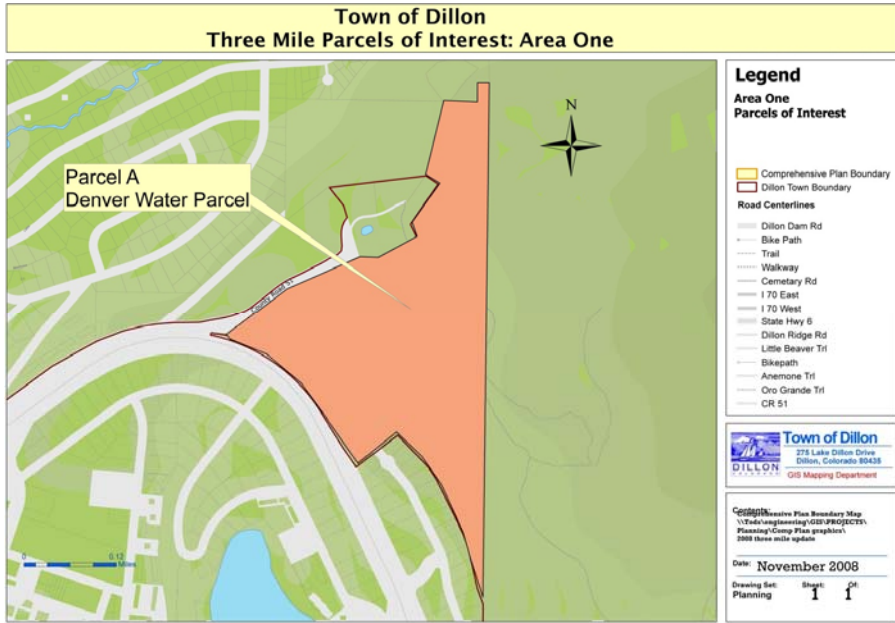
Town of Dillon
Three Mile Parcels of Interest: Area One

Parcel A
Denver Water Parcel

N

County Road 51

0 0.12
Miles

Legend
Area One
Parcels of Interest

Comprehensive Plan Boundary
Dillon Town Boundary

Road Centerlines
Dillon Dam Rd
Bike Path
Trail
Walkway
Cemetary Rd
I 70 East
I 70 West
State Hwy 6
Dillon Ridge Rd
Little Beaver Trl
Bikepath
Anemone Trl
Oro Grande Trl
CR 51

DILLON
Town of Dillon
275 Lake Dillon Drive
Dillon, Colorado 80435
GIS Mapping Department

Contents:
Comprehensive Plan Boundary Map
\\Tods\engineering\GIS\PROJECTS\Planning\Comp Plan graphics\2008 three mile update

Date: November 2008

Drawing Set: Planning
Sheet: 1
Of: 1